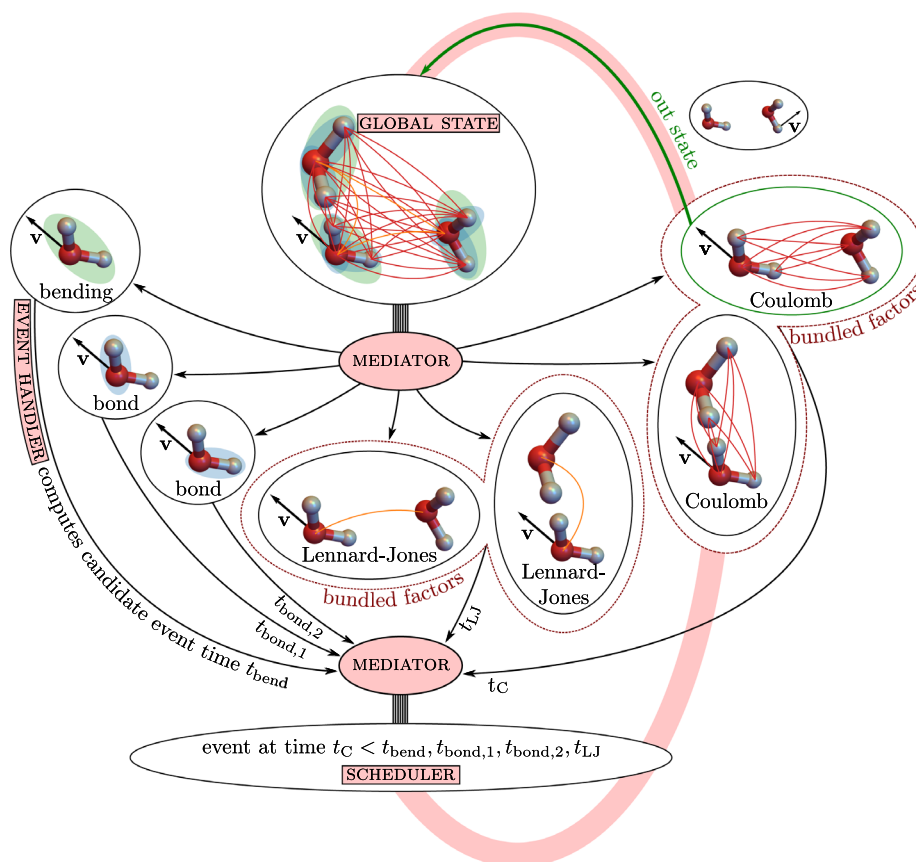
GLOBAL STATE

out state

v

v

bending

v

Coulomb

bundled factors

MEDIATOR

v

bond

v

bond

v

Lennard-Jones

v

Lennard-Jones

v

Coulomb

bundled factors

EVENT HANDLER computes candidate event time $t_{\text{bend}}$

$t_{\text{bond},2}$

$t_{\text{bond},1}$

$t_{\text{LJ}}$

MEDIATOR

$t_{\text{C}}$

event at time $t_{\text{C}} < t_{\text{bend}}, t_{\text{bond},1}, t_{\text{bond},2}, t_{\text{LJ}}$

SCHEDULER